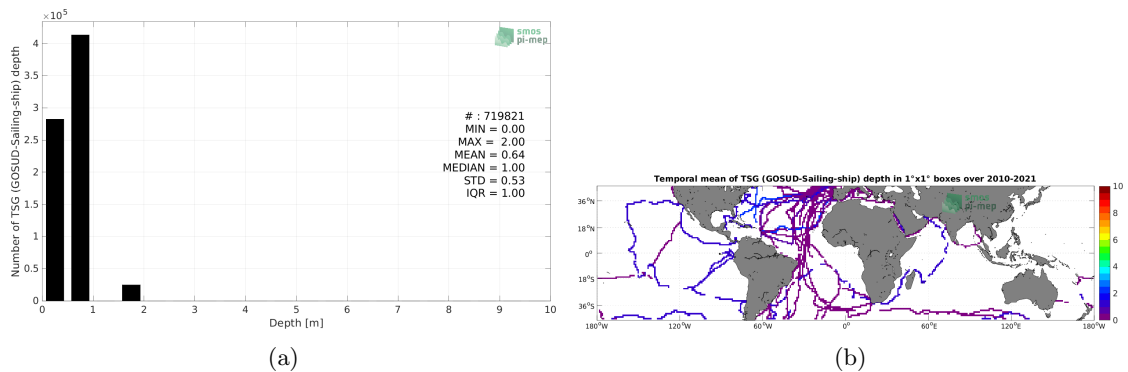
$\times 10^5$

smos pi-mep

Number of TSG (GOSUD-Sailing-ship) depth

4
3.5
3
2.5
2
1.5
1
0.5
0

# : 719821
MIN = 0.00
MAX = 2.00
MEAN = 0.64
MEDIAN = 1.00
STD = 0.53
IQR = 1.00

0 1 2 3 4 5 6 7 8 9 10
Depth [m]

(a)

Temporal mean of TSG (GOSUD-Sailing-ship) depth in 1°x1° boxes over 2010-2021

36°N
18°N
0°
18°S
36°S

180°W 120°W 60°W 0° 60°E 120°E 180°W

smos pi-mep

10
8
6
4
2
0

(b)